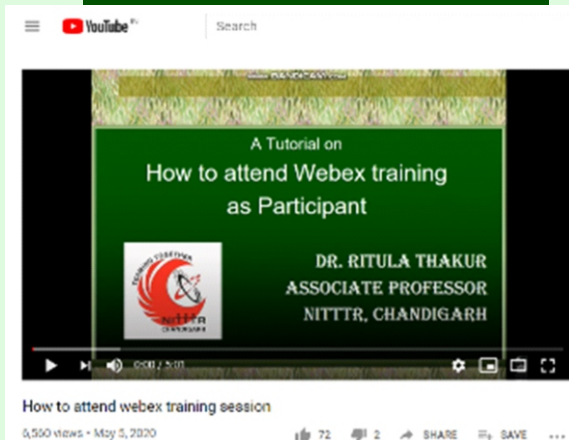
YouTube IN

Search

www.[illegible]

A Tutorial on

How to attend Webex training as Participant

DR. RITULA THAKUR
ASSOCIATE PROFESSOR
NITTTR, CHANDIGARH

nitttr CHANDIGARH

0:00 / 5:01

How to attend webex training session

5,550 views • May 5, 2020

72 2 SHARE SAVE ...